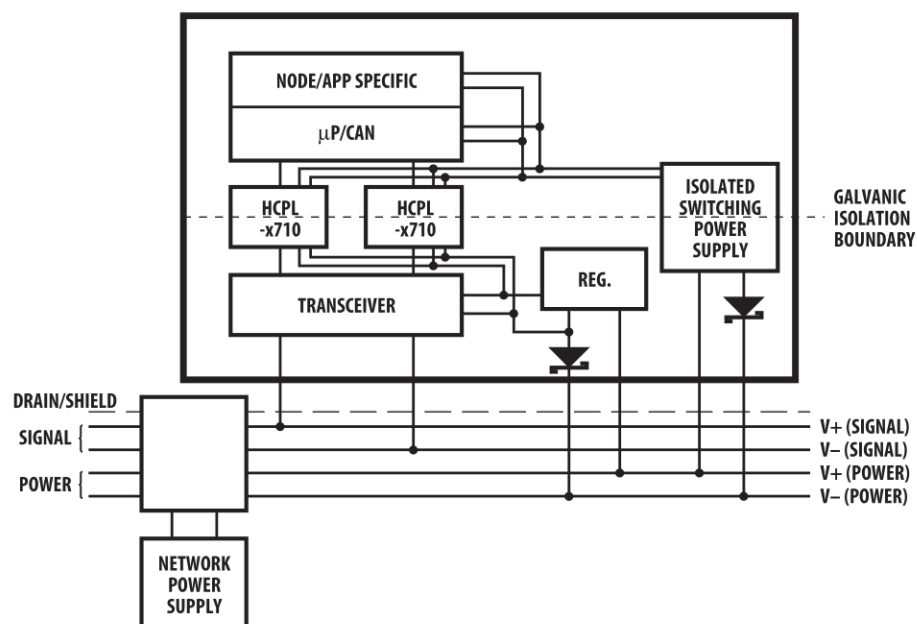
NODE/APP SPECIFIC

μP/CAN

HCPL -x710

HCPL -x710

ISOLATED SWITCHING POWER SUPPLY

GALVANIC ISOLATION BOUNDARY

REG.

TRANSCEIVER

DRAIN/SHIELD

SIGNAL

POWER

V+ (SIGNAL)
V– (SIGNAL)
V+ (POWER)
V– (POWER)

NETWORK POWER SUPPLY